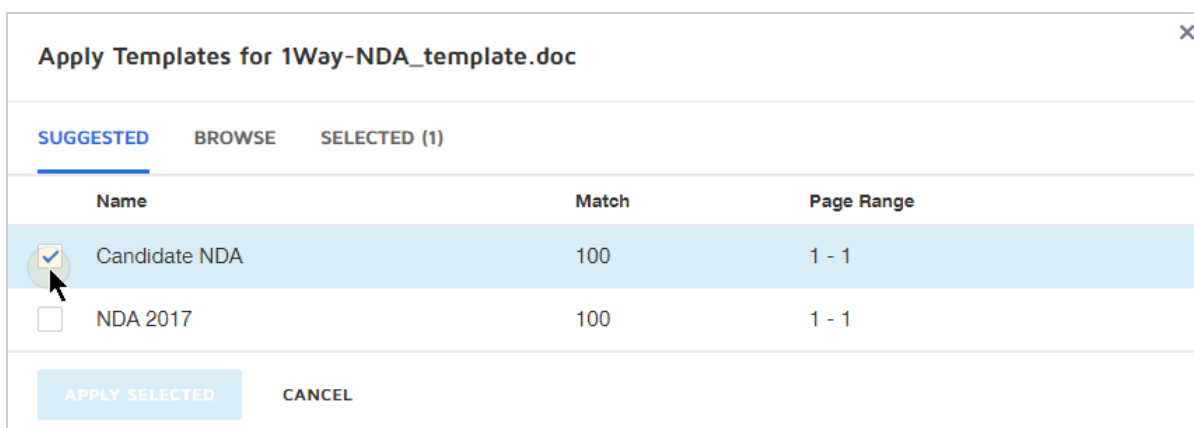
Apply Templates for 1Way-NDA_template.doc

×

SUGGESTED BROWSE SELECTED (1)

| | Name | Match | Page Range |
|---|---|---|---|
| ✓ | Candidate NDA | 100 | 1 - 1 |
| | NDA 2017 | 100 | 1 - 1 |

APPLY SELECTED CANCEL